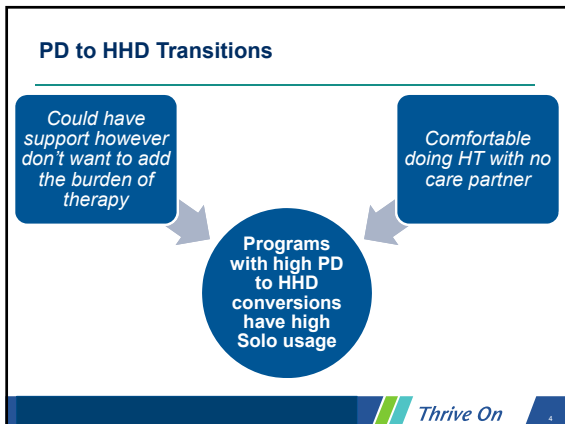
PD to HHD Transitions

Could have support however don't want to add the burden of therapy

Comfortable doing HT with no care partner

Programs with high PD to HHD conversions have high Solo usage

Thrive On

4